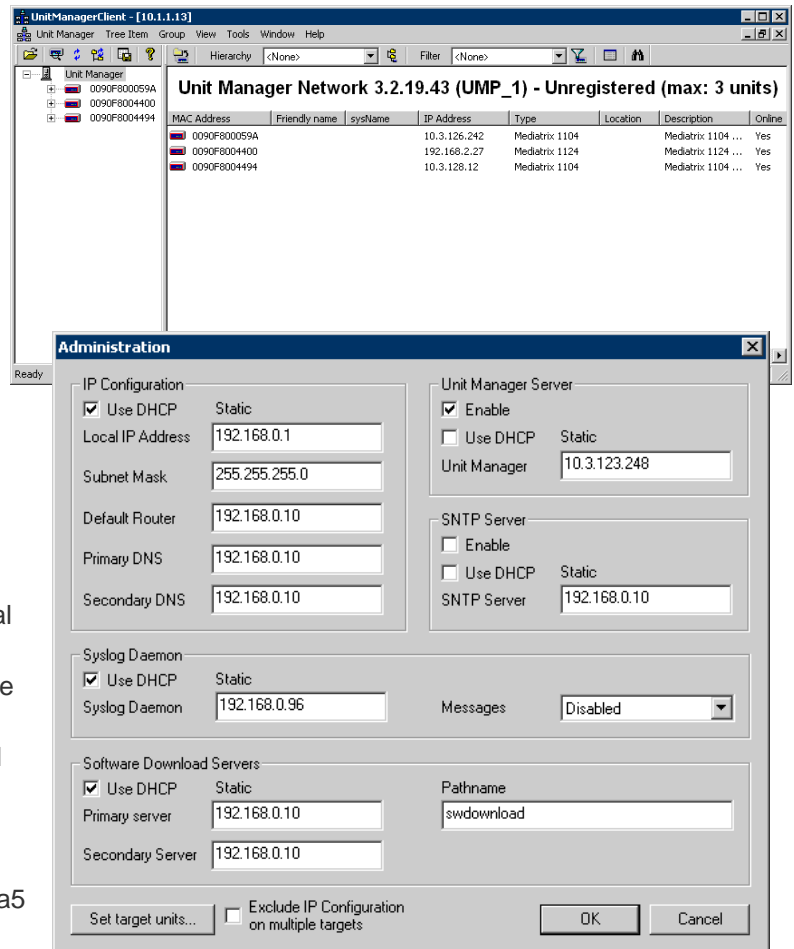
UnitManagerClient - [10.1.1.13]

Unit Manager Tree Item Group View Tools Window Help

Hierarchy <None> Filter <None>

Unit Manager
0090F800059A
0090F8004400
0090F8004494

Unit Manager Network 3.2.19.43 (UMP_1) - Unregistered (max: 3 units)

| MAC Address | Friendly name | sysName | IP Address | Type | Location | Description | Online |
|---|---|---|---|---|---|---|---|
| 0090F800059A | | | 10.3.126.242 | Mediatrix 1104 | | Mediatrix 1104 ... | Yes |
| 0090F8004400 | | | 192.168.2.27 | Mediatrix 1124 | | Mediatrix 1124 ... | Yes |
| 0090F8004494 | | | 10.3.128.12 | Mediatrix 1104 | | Mediatrix 1104 ... | Yes |

Ready

Administration

IP Configuration
Use DHCP Static
Local IP Address 192.168.0.1
Subnet Mask 255.255.255.0
Default Router 192.168.0.10
Primary DNS 192.168.0.10
Secondary DNS 192.168.0.10

Unit Manager Server
Enable
Use DHCP Static
Unit Manager 10.3.123.248

SNTP Server
Enable
Use DHCP Static
SNTP Server 192.168.0.10

Syslog Daemon
Use DHCP Static
Syslog Daemon 192.168.0.96
Messages Disabled

Software Download Servers
Use DHCP Static
Primary server 192.168.0.10
Secondary Server 192.168.0.10
Pathname
swdownload

Set target units... Exclude IP Configuration on multiple targets OK Cancel

al
e
l
a5